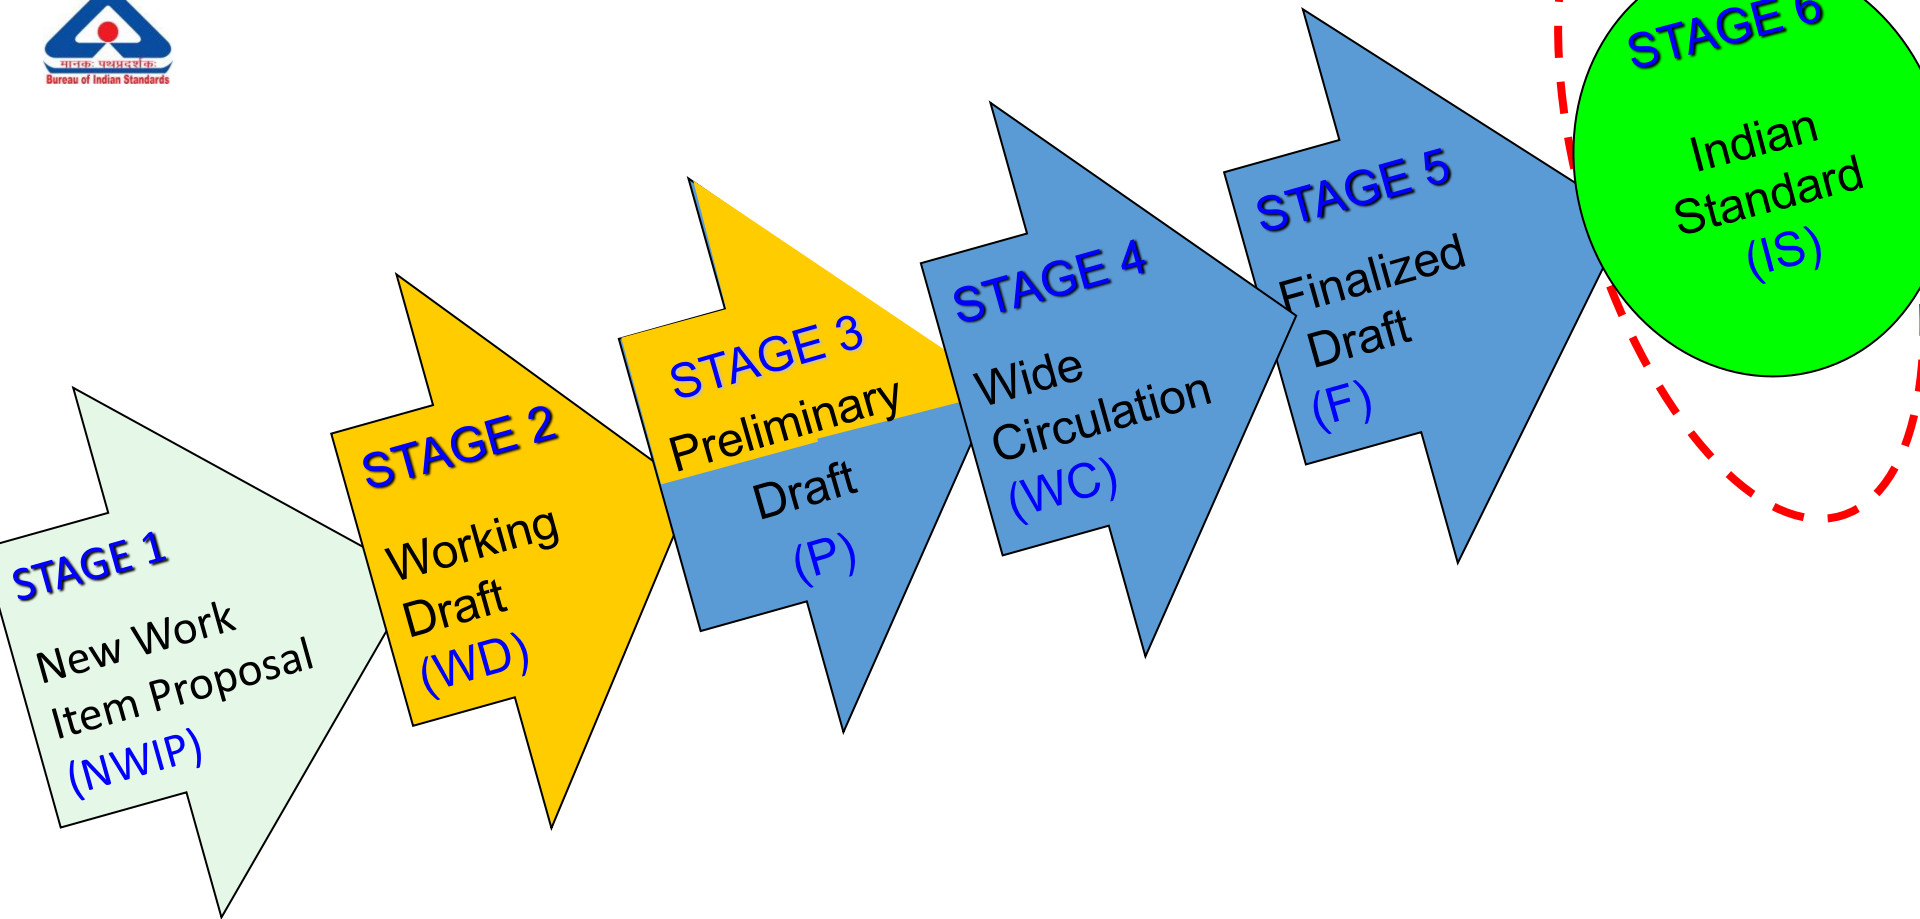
मानक: पथप्रदर्शक:
Bureau of Indian Standards

STAGE 1
New Work Item Proposal (NWIP)

STAGE 2
Working Draft (WD)

STAGE 3
Preliminary Draft (P)

STAGE 4
Wide Circulation (WC)

STAGE 5
Finalized Draft (F)

STAGE 6
Indian Standard (IS)